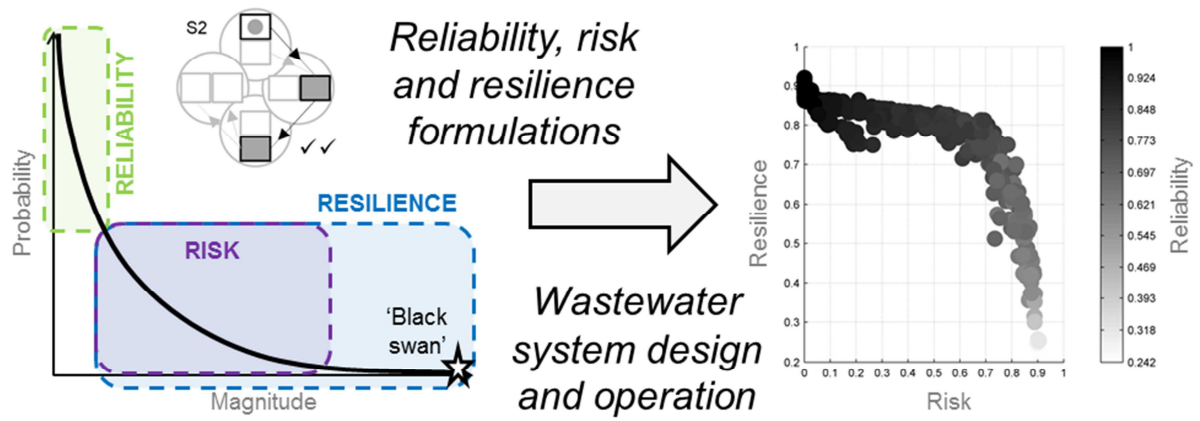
S2

✓✓

RELIABILITY

Probability

RISK

RESILIENCE

'Black swan'

Magnitude

Reliability, risk and resilience formulations

Wastewater system design and operation

1
0.9
0.8
0.7
0.6
0.5
0.4
0.3
0.2

Resilience

0 0.1 0.2 0.3 0.4 0.5 0.6 0.7 0.8 0.9 1

Risk

1
0.924
0.848
0.773
0.697
0.621
0.545
0.469
0.393
0.318
0.242

Reliability